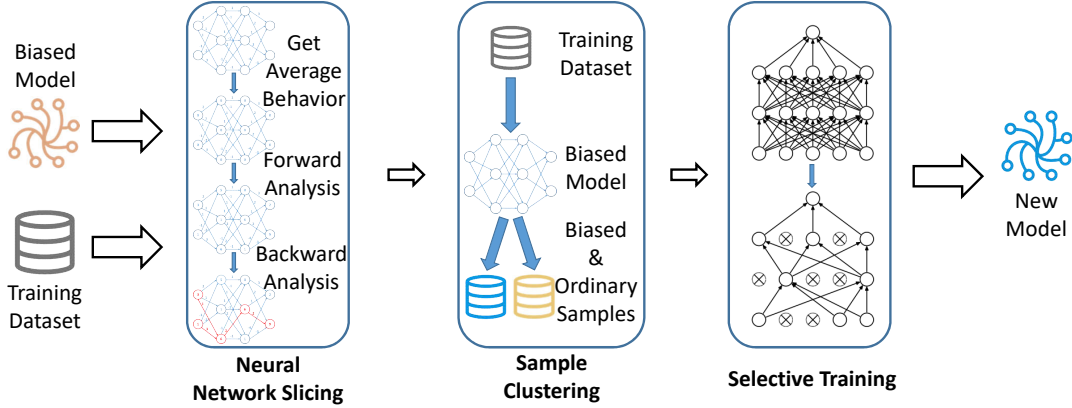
Biased Model

Training Dataset

Get Average Behavior

Forward Analysis

Backward Analysis

Neural Network Slicing

Training Dataset

Biased Model

Biased & Ordinary Samples

Sample Clustering

Selective Training

New Model